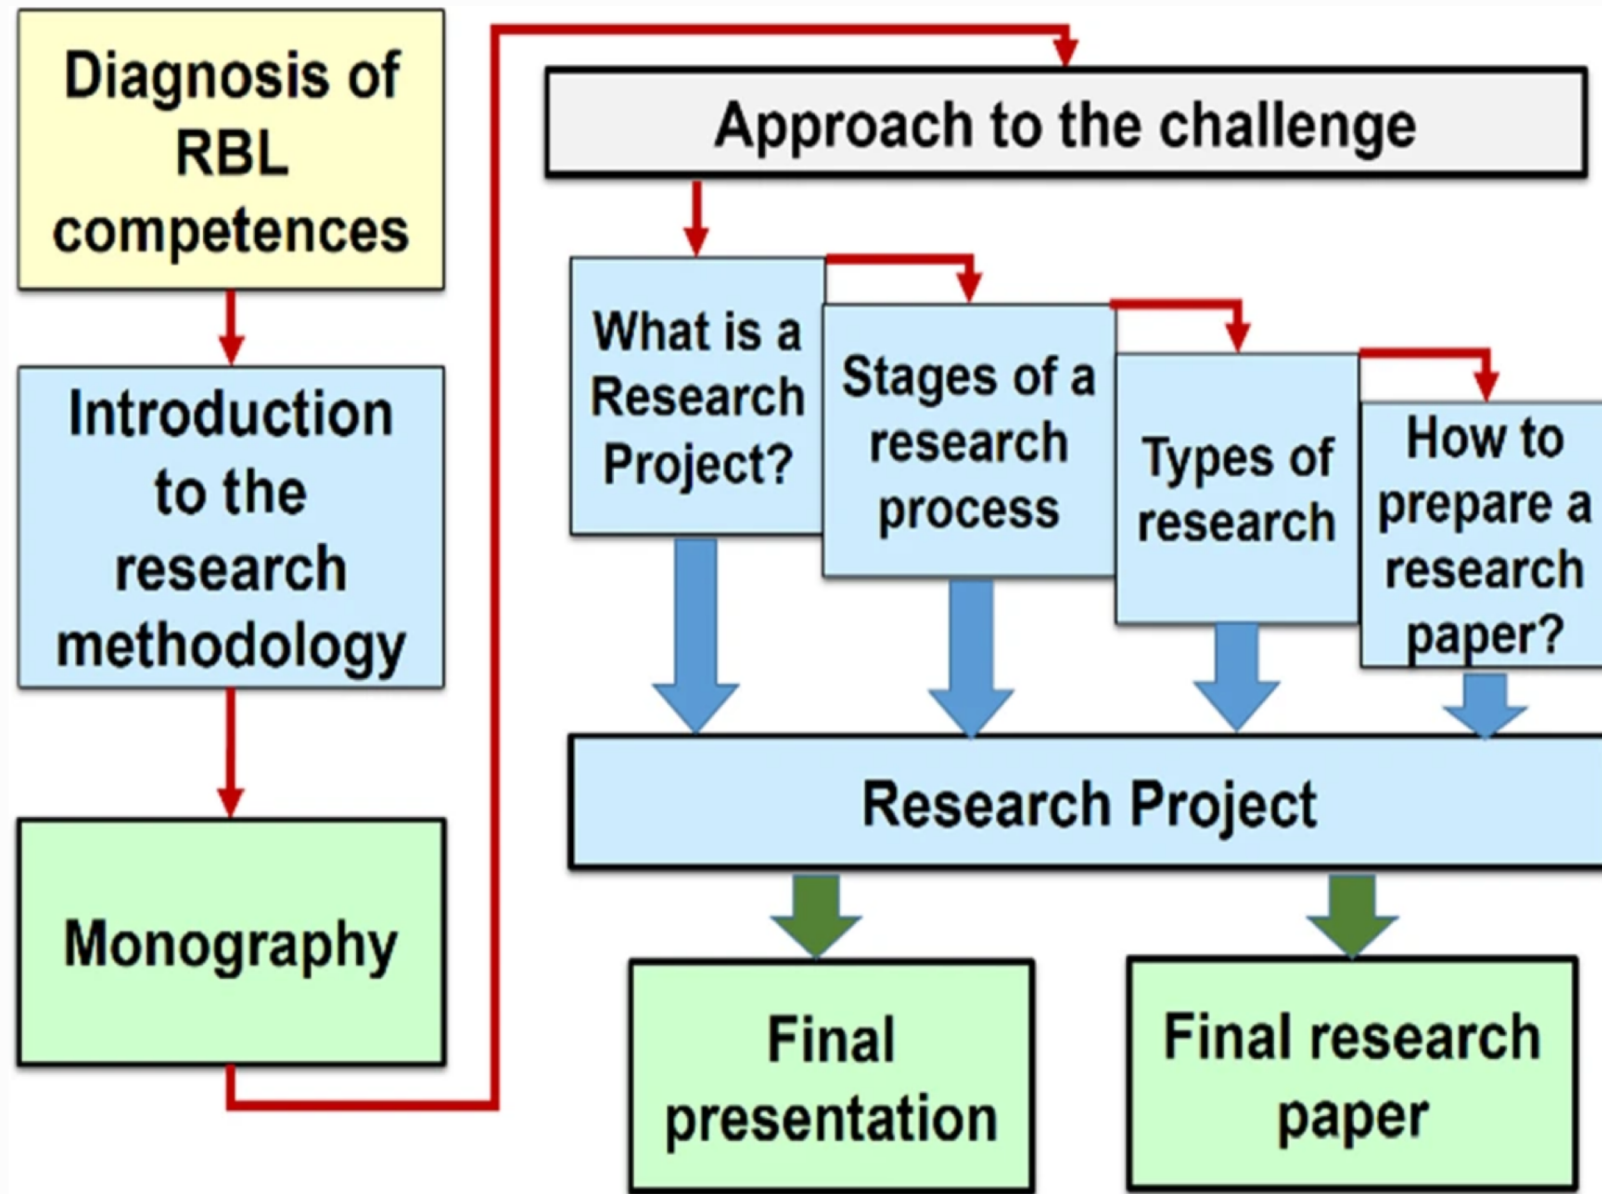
Diagnosis of RBL competences

Introduction to the research methodology

Monography

Approach to the challenge

What is a Research Project?

Stages of a research process

Types of research

How to prepare a research paper?

Research Project

Final presentation

Final research paper